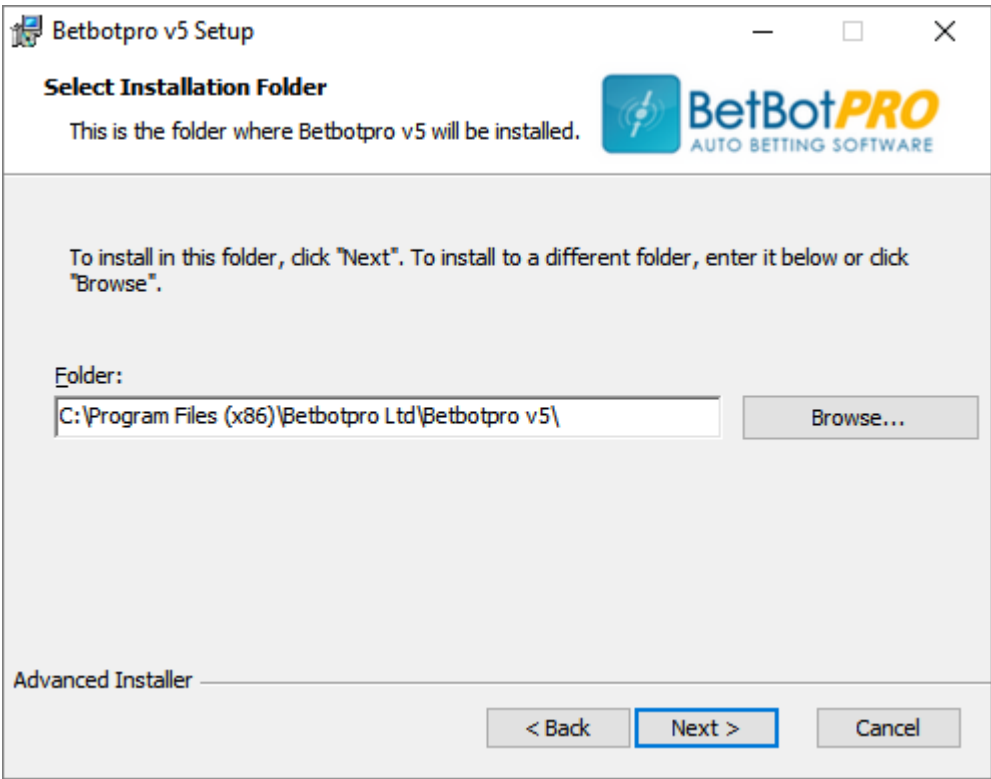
Betbotpro v5 Setup

Select Installation Folder

This is the folder where Betbotpro v5 will be installed.

BetBotPRO
AUTO BETTING SOFTWARE

To install in this folder, click "Next". To install to a different folder, enter it below or click "Browse".

Folder:

C:\Program Files (x86)\Betbotpro Ltd\Betbotpro v5\

Browse...

Advanced Installer

< Back

Next >

Cancel